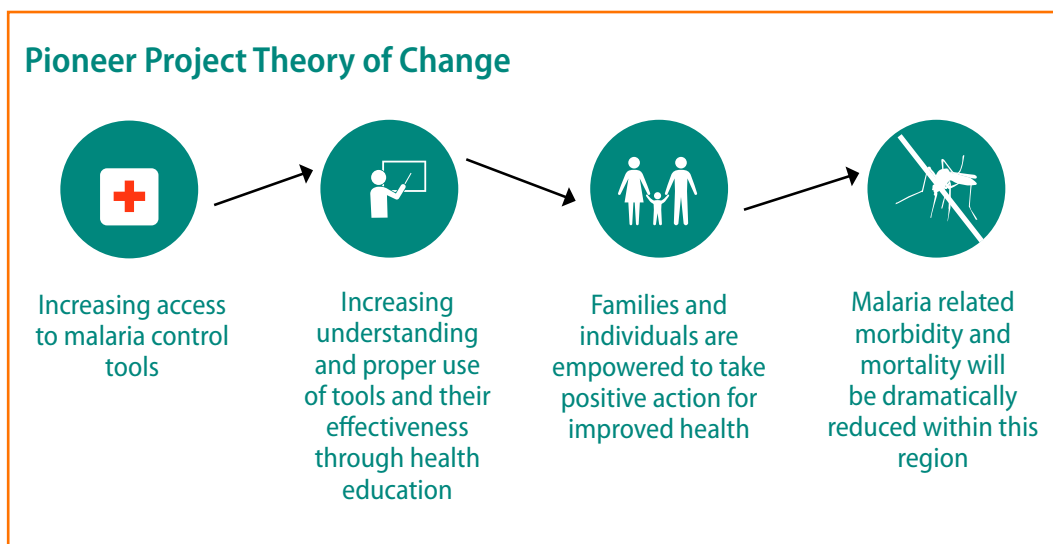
Pioneer Project Theory of Change

Increasing access to malaria control tools

Increasing understanding and proper use of tools and their effectiveness through health education

Families and individuals are empowered to take positive action for improved health

Malaria related morbidity and mortality will be dramatically reduced within this region